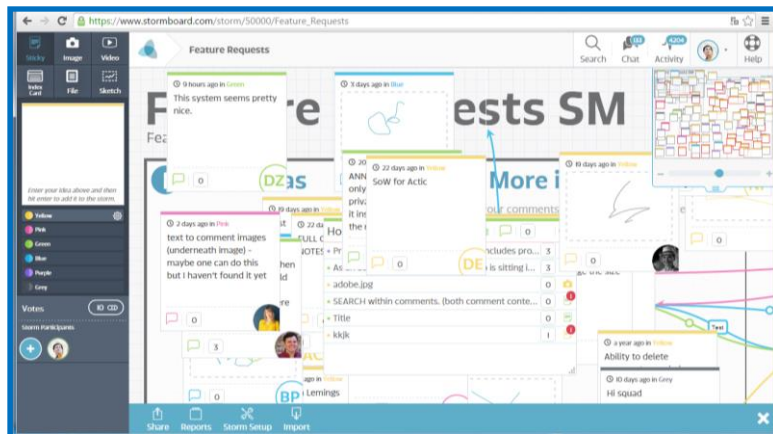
https://www.stormboard.com/storm/50000/Feature_Requests

Sticky Image Video
Index Card File Sketch

Enter your idea above and then hit enter to add it to the storm.

Yellow
Pink
Green
Blue
Purple
Grey

Votes 10

Storm Participants

Feature Requests

Search Chat Activity Help

Fe re ests SM

9 hours ago in Green
This system seems pretty nice.
0

3 days ago in Blue

DZ as

22 days ago in Yellow
SoW for Actic
0

ANN only priv it ins in th

More i

19 days ago in Yellow
0

2 days ago in Pink
text to comment images (underneath image) - maybe one can do this but I haven't found it yet
0

3

Ho
Pr
As
adobe.jpg 0
SEARCH within comments. (both comment conte... 0
Title 0
kkjk 1

includes pro... 3
is sitting i... 3

DE

a year ago in Yellow
Ability to delete

10 days ago in Grey
Hi squad

BP Lemings

Share Reports Storm Setup Import